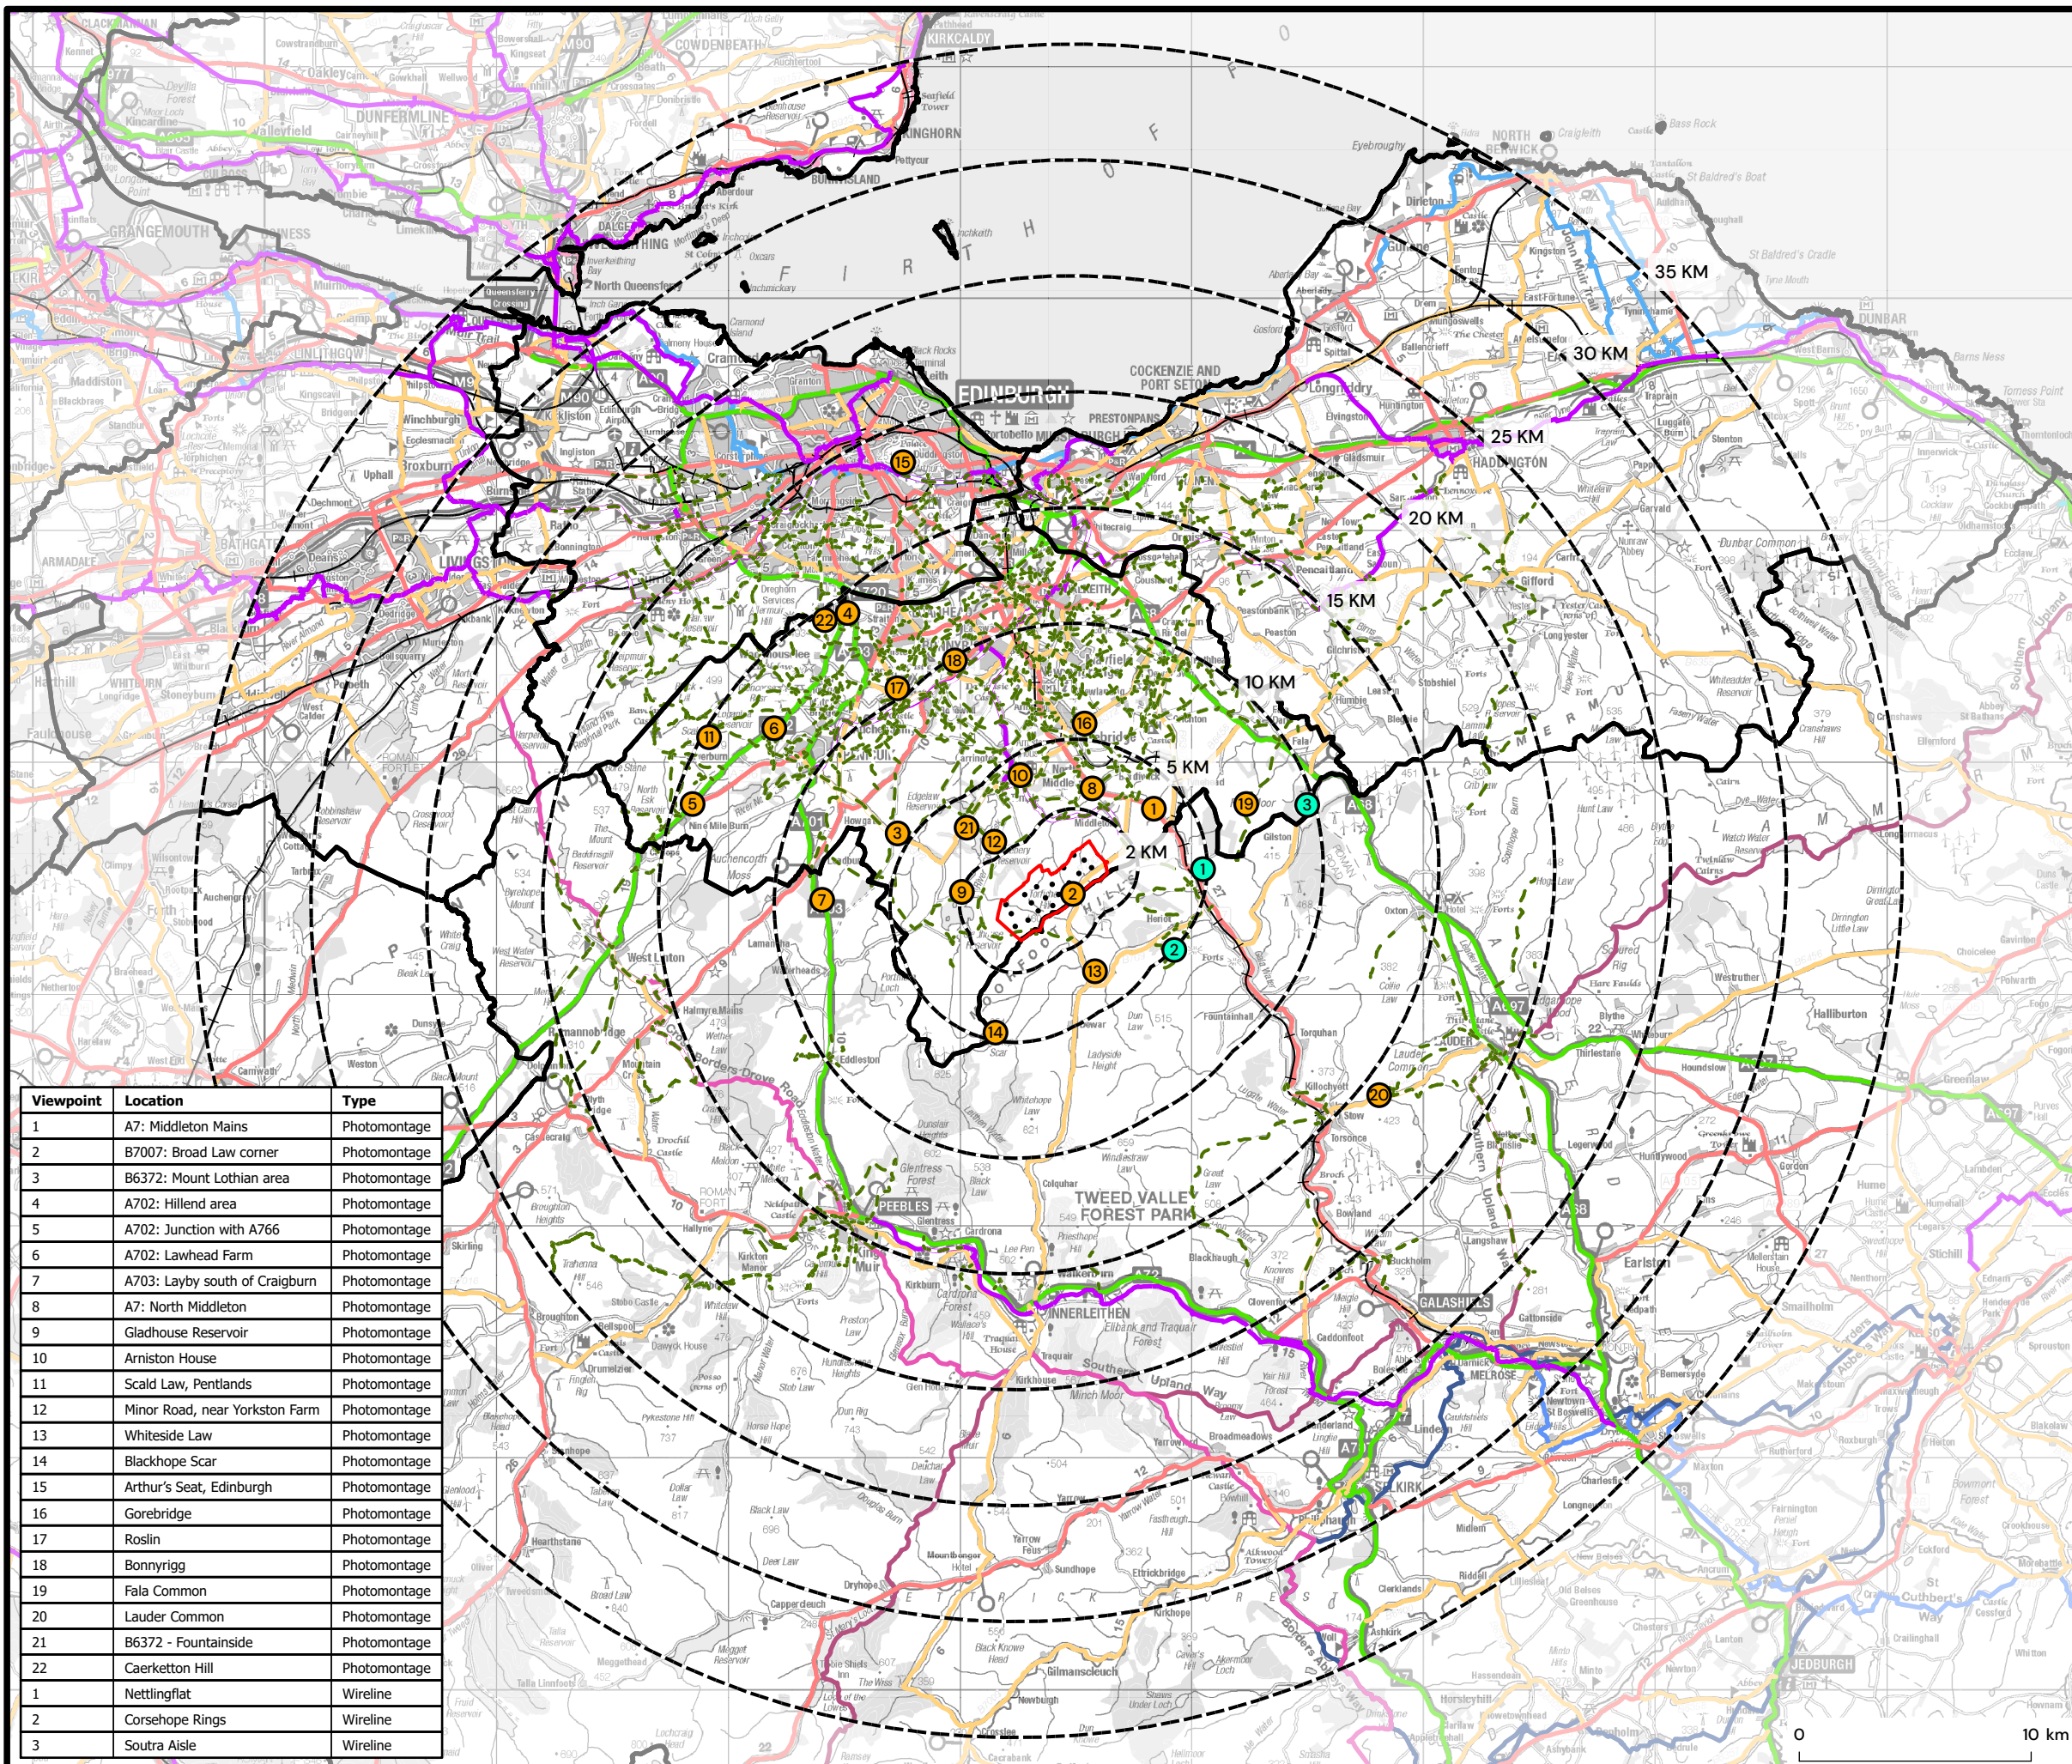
35 KM
30 KM
25 KM
20 KM
15 KM
10 KM
5 KM
2 KM

EDINBURGH
PEEBLES
GALASHIELS
MELROSE
SELKIRK
JEDBURGH
HADDINGTON
DUNBAR
NORTH BERWICK
KIRKCALDY
DUNFERMLINE
GRANGEMOUTH
LINLITHGOW
TWEED VALLEY FOREST PARK

| Viewpoint | Location | Type |
|---|---|---|
| 1 | A7: Middleton Mains | Photomontage |
| 2 | B7007: Broad Law corner | Photomontage |
| 3 | B6372: Mount Lothian area | Photomontage |
| 4 | A702: Hillend area | Photomontage |
| 5 | A702: Junction with A766 | Photomontage |
| 6 | A702: Lawhead Farm | Photomontage |
| 7 | A703: Layby south of Craigburn | Photomontage |
| 8 | A7: North Middleton | Photomontage |
| 9 | Gladhouse Reservoir | Photomontage |
| 10 | Arniston House | Photomontage |
| 11 | Scald Law, Pentlands | Photomontage |
| 12 | Minor Road, near Yorkston Farm | Photomontage |
| 13 | Whiteside Law | Photomontage |
| 14 | Blackhope Scar | Photomontage |
| 15 | Arthur's Seat, Edinburgh | Photomontage |
| 16 | Gorebridge | Photomontage |
| 17 | Roslin | Photomontage |
| 18 | Bonnyrigg | Photomontage |
| 19 | Fala Common | Photomontage |
| 20 | Lauder Common | Photomontage |
| 21 | B6372 - Fountainside | Photomontage |
| 22 | Caerketton Hill | Photomontage |
| 1 | Nettlingflat | Wireline |
| 2 | Corsehope Rings | Wireline |
| 3 | Soutra Aisle | Wireline |

0
10 km